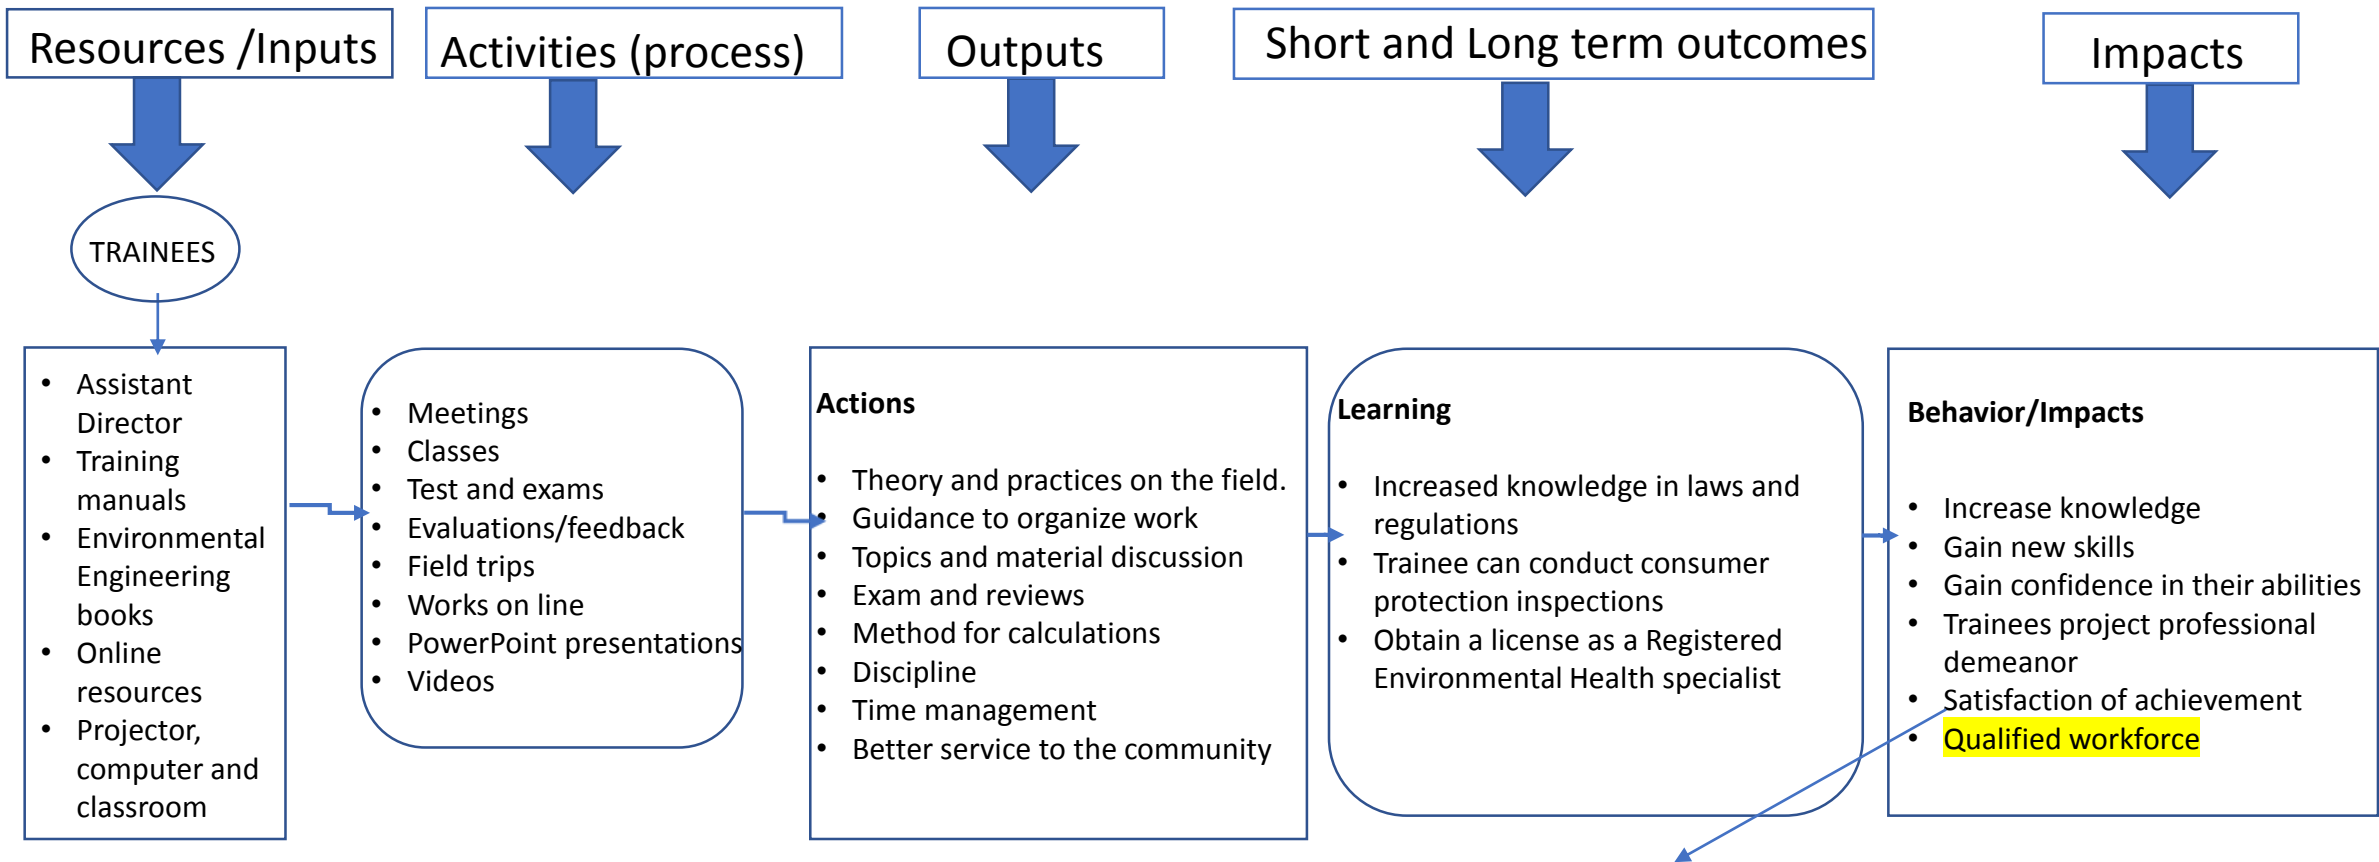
Resources /Inputs

Activities (process)

Outputs

Short and Long term outcomes

Impacts

TRAINEES

- Assistant Director
- Training manuals
- Environmental Engineering books
- Online resources
- Projector, computer and classroom

- Meetings
- Classes
- Test and exams
- Evaluations/feedback
- Field trips
- Works on line
- PowerPoint presentations
- Videos

Actions

- Theory and practices on the field.
- Guidance to organize work
- Topics and material discussion
- Exam and reviews
- Method for calculations
- Discipline
- Time management
- Better service to the community

Learning

- Increased knowledge in laws and regulations
- Trainee can conduct consumer protection inspections
- Obtain a license as a Registered Environmental Health specialist

Behavior/Impacts

- Increase knowledge
- Gain new skills
- Gain confidence in their abilities
- Trainees project professional demeanor
- Satisfaction of achievement
- Qualified workforce